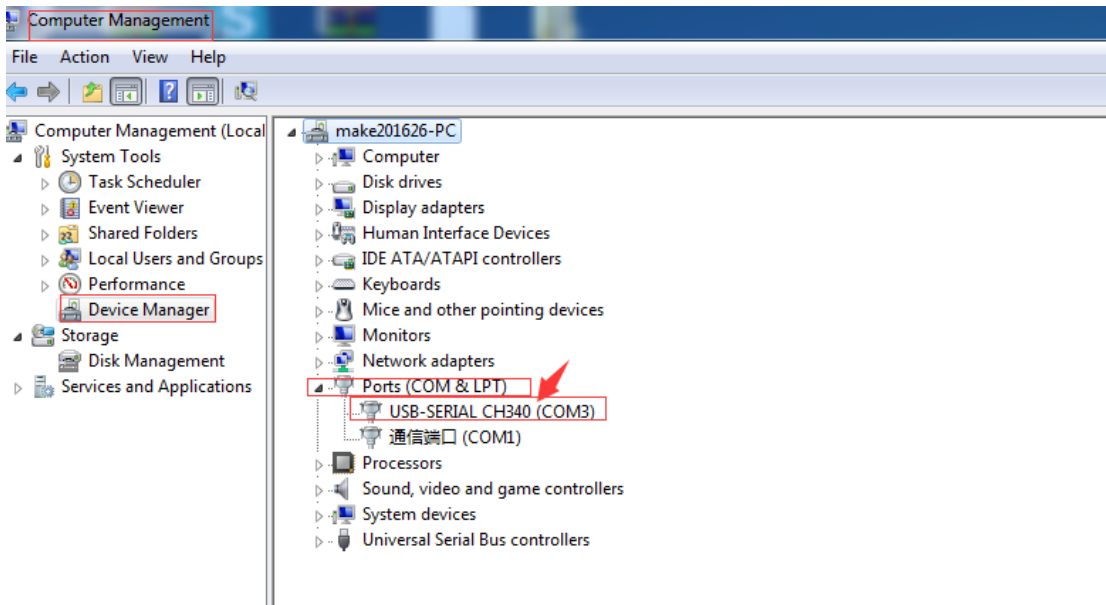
Computer Management

File Action View Help

Computer Management (Local
System Tools
Task Scheduler
Event Viewer
Shared Folders
Local Users and Groups
Performance
Device Manager
Storage
Disk Management
Services and Applications

make201626-PC
Computer
Disk drives
Display adapters
Human Interface Devices
IDE ATA/ATAPI controllers
Keyboards
Mice and other pointing devices
Monitors
Network adapters
Ports (COM & LPT)
USB-SERIAL CH340 (COM3)
通信端口 (COM1)
Processors
Sound, video and game controllers
System devices
Universal Serial Bus controllers